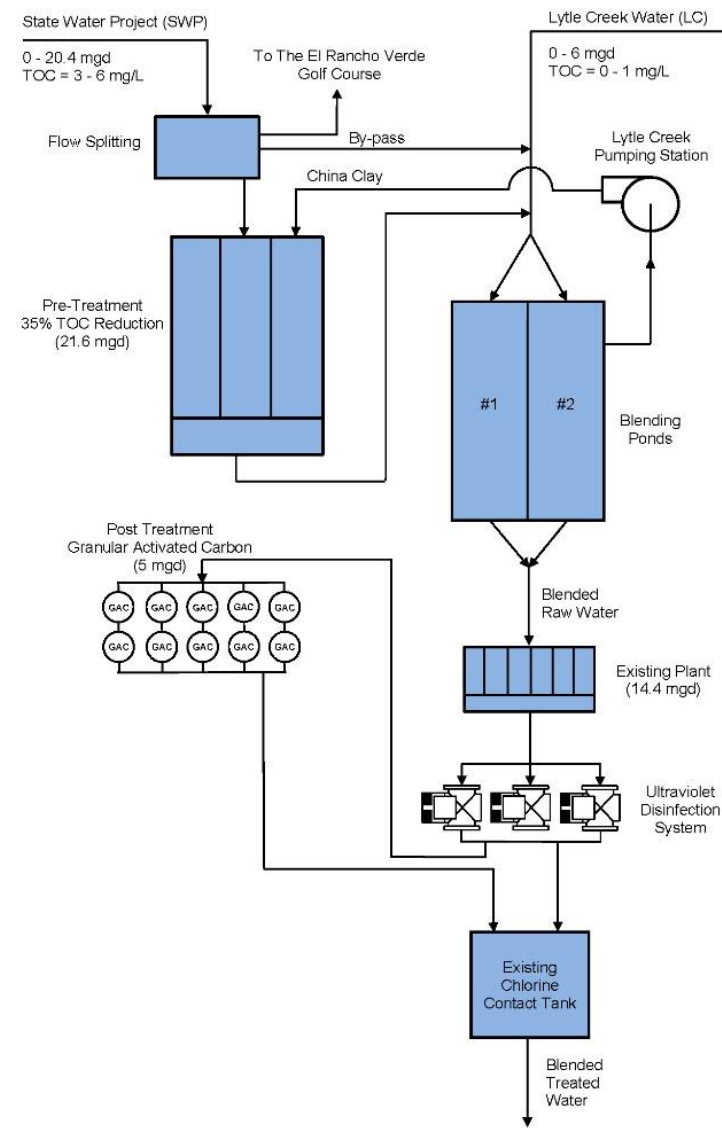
State Water Project (SWP)

0 - 20.4 mgd
TOC = 3 - 6 mg/L

To The El Rancho Verde Golf Course

Lytle Creek Water (LC)

0 - 6 mgd
TOC = 0 - 1 mg/L

Flow Splitting

By-pass

Lytle Creek Pumping Station

China Clay

Pre-Treatment
35% TOC Reduction
(21.6 mgd)

#1

#2

Blending Ponds

Post Treatment
Granular Activated Carbon
(5 mgd)

GAC GAC GAC GAC GAC
GAC GAC GAC GAC GAC

Blended Raw Water

Existing Plant
(14.4 mgd)

Ultraviolet Disinfection System

Existing Chlorine Contact Tank

Blended Treated Water